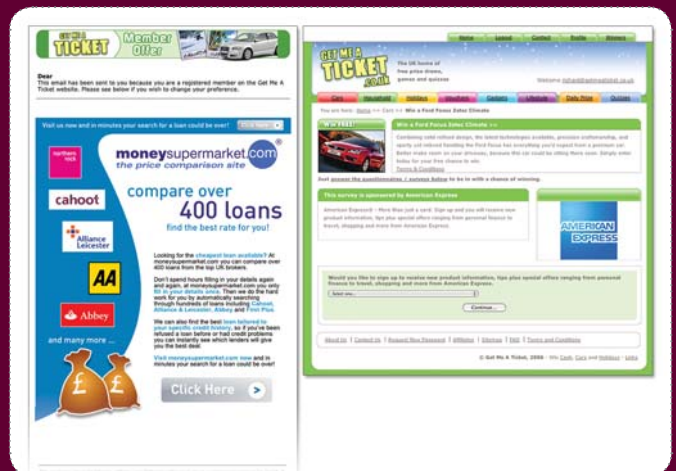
GET ME A TICKET Member Offer

Dear
This email has been sent to you because you are a registered member on the Get Me A Ticket website. Please see below if you wish to change your preference.

Visit us now and in minutes your search for a loan could be over! Click Here

northern rock

cahoot

Alliance Leicester

AA

Abbey

and many more ...

moneysupermarket.com
the price comparison site

compare over 400 loans
find the best rate for you!

Looking for the cheapest loan available? At moneysupermarket.com you can compare over 400 loans from the top UK brokers.

Don't spend hours filling in your details again and again, at moneysupermarket.com you only fill in your details once. Then we do the hard work for you by automatically searching through hundreds of loans including Cahoot, Alliance & Leicester, Abbey and First Plus.

We can also find the best loan tailored to your specific credit history, so if you've been refused a loan before or had credit problems you can instantly see which lenders will give you the best deal.

Visit moneysupermarket.com now and in minutes your search for a loan could be over!

Click Here

Home Logout Contact Profile Winners

GET ME A TICKET .co.uk

The UK home of free prize draws, games and quizzes

Welcome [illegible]

Cars Household Holidays Weekends Gadgets Lifestyle Daily Prize Quizzes

You are here: Home >> Cars >> Win a Ford Focus Zetec Climate

WIN FREE!

Win a Ford Focus Zetec Climate

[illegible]

Terms & Conditions

Just answer the questionnaire / surveys below to be in with a chance of winning.

This survey is sponsored by American Express

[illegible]

AMERICAN EXPRESS

Would you like to sign up to receive new product information, tips plus special offers ranging from personal finance to travel, shopping and more from American Express.

Select one...

Continue...

About Us | Contact Us | Request New Password | Affiliates | Sitemap | FAQ | Terms and Conditions

© Get Me A Ticket, 2006 - Win Cash, Cars and Holidays - Links